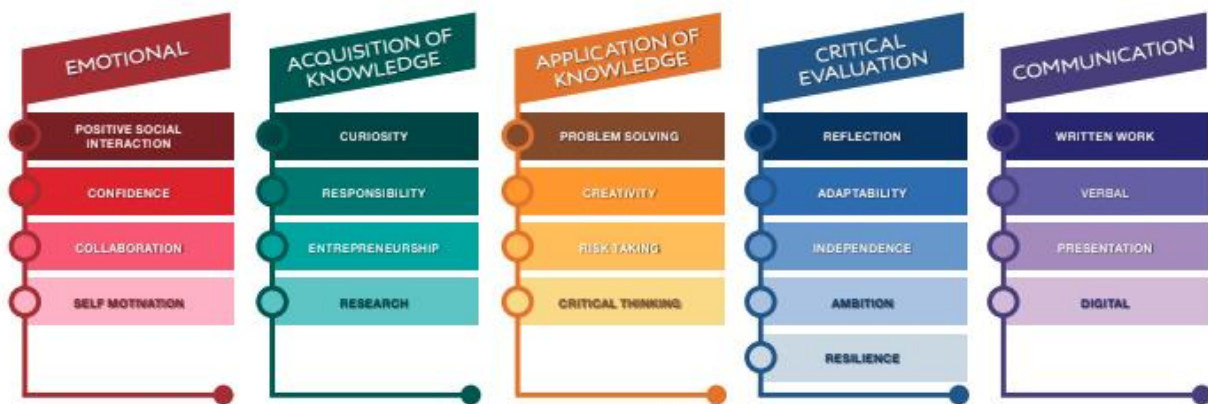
EMOTIONAL

POSITIVE SOCIAL INTERACTION

CONFIDENCE

COLLABORATION

SELF MOTIVATION

ACQUISITION OF KNOWLEDGE

CURIOSITY

RESPONSIBILITY

ENTREPRENEURSHIP

RESEARCH

APPLICATION OF KNOWLEDGE

PROBLEM SOLVING

CREATIVITY

RISK TAKING

CRITICAL THINKING

CRITICAL EVALUATION

REFLECTION

ADAPTABILITY

INDEPENDENCE

AMBITION

RESILIENCE

COMMUNICATION

WRITTEN WORK

VERBAL

PRESENTATION

DIGITAL